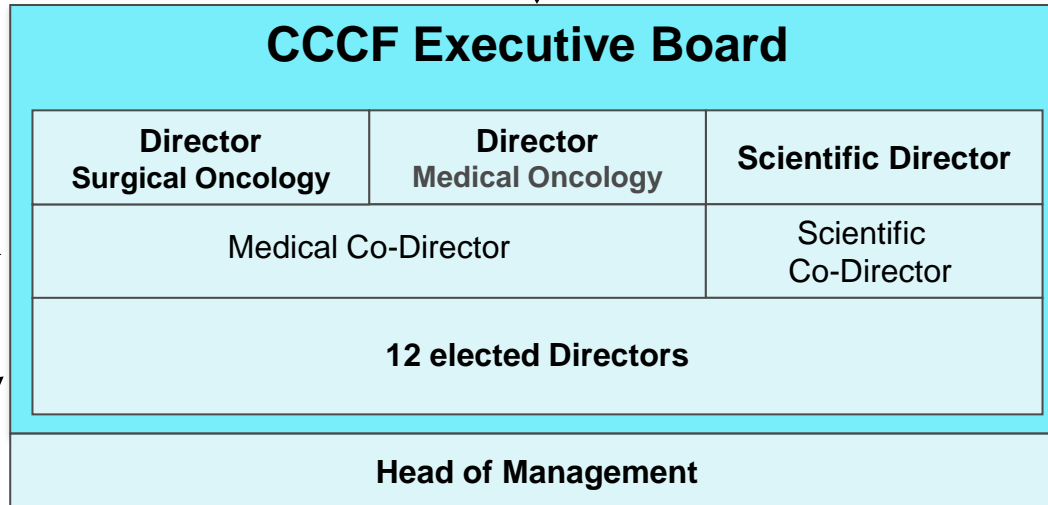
CCCF Executive Board

| Director Surgical Oncology | Director Medical Oncology | Scientific Director |
|---|---|---|
| Medical Co-Director | | Scientific Co-Director |
| 12 elected Directors | | |

Head of Management